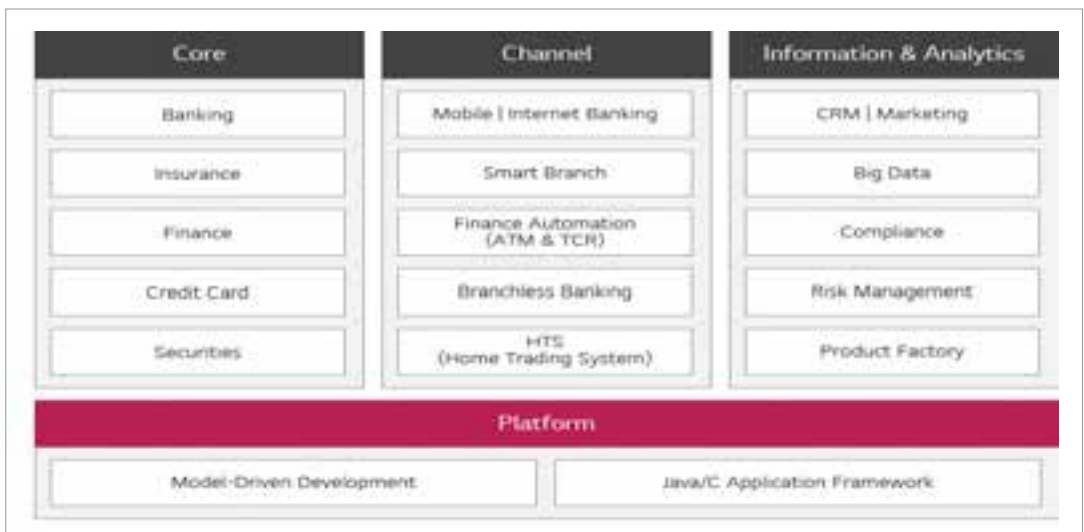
Core

Banking

Insurance

Finance

Credit Card

Securities

Channel

Mobile | Internet Banking

Smart Branch

Finance Automation (ATM & TCR)

Branchless Banking

HTS (Home Trading System)

Information & Analytics

CRM | Marketing

Big Data

Compliance

Risk Management

Product Factory

Platform

Model-Driven Development

Java/C Application Framework